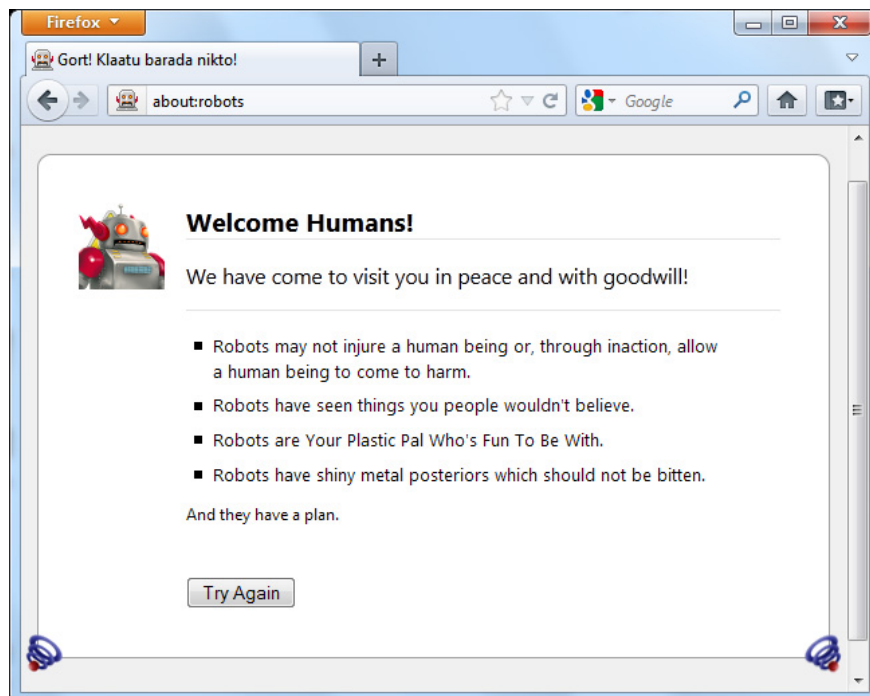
Firefox

Gort! Klaatu barada nikto!

+

about:robots

Google

Welcome Humans!

We have come to visit you in peace and with goodwill!

- Robots may not injure a human being or, through inaction, allow a human being to come to harm.
- Robots have seen things you people wouldn't believe.
- Robots are Your Plastic Pal Who's Fun To Be With.
- Robots have shiny metal posteriors which should not be bitten.

And they have a plan.

Try Again